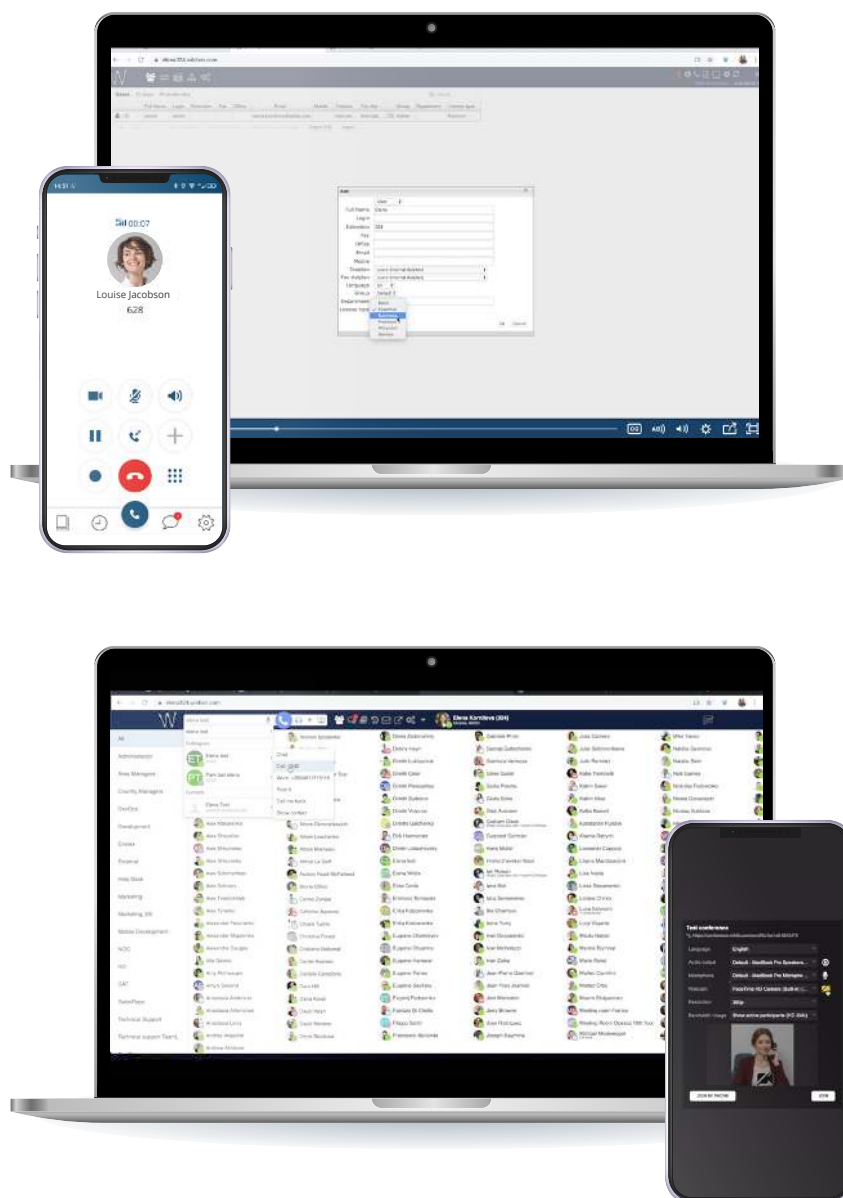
00:07

Louise Jacobson

628

Add

Full Name Elena

Extension 328

Department

Chat

Call

Test conference

Language English

Audio output

Microphone

Webcam

Resolution

JOIN BY PHONE

JOIN

Elena Korniieva (304)

All

Administration

Sales Managers

Country Managers

DevOps

Development

Design

Financial

Help Desk

Marketing

Mobile Development

NOC

SAT

Technical Support